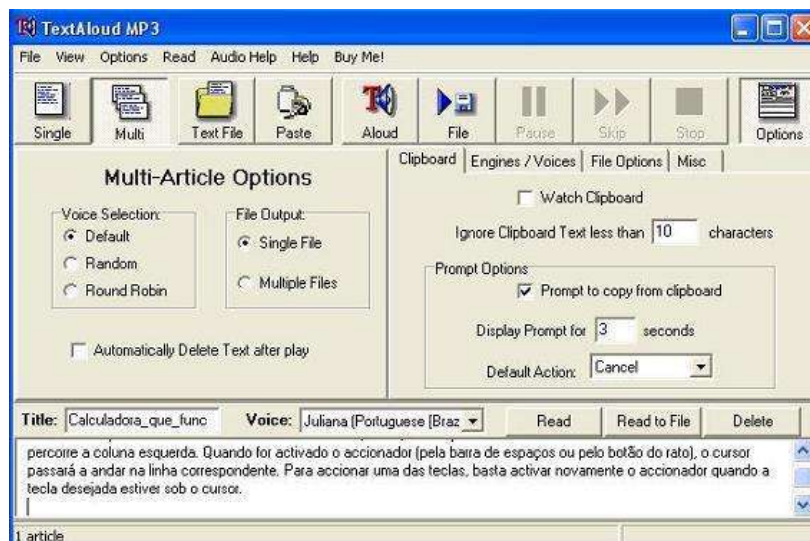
TextAloud MP3

File View Options Read Audio Help Help Buy Me!

Single Multi Text File Paste Aloud File Pause Skip Stop Options

Multi-Article Options

Voice Selection:
Default
Random
Round Robin

File Output:
Single File
Multiple Files

Automatically Delete Text after play

Clipboard | Engines / Voices | File Options | Misc

Watch Clipboard

Ignore Clipboard Text less than 10 characters

Prompt Options
Prompt to copy from clipboard
Display Prompt for 3 seconds
Default Action: Cancel

Title: Calculadora_que_func Voice: Juliana (Portuguese [Braz Read Read to File Delete

percorre a coluna esquerda. Quando for activado o accionador (pela barra de espaços ou pelo botão do rato), o cursor passará a andar na linha correspondente. Para accionar uma das teclas, basta activar novamente o accionador quando a tecla desejada estiver sob o cursor.

1 article